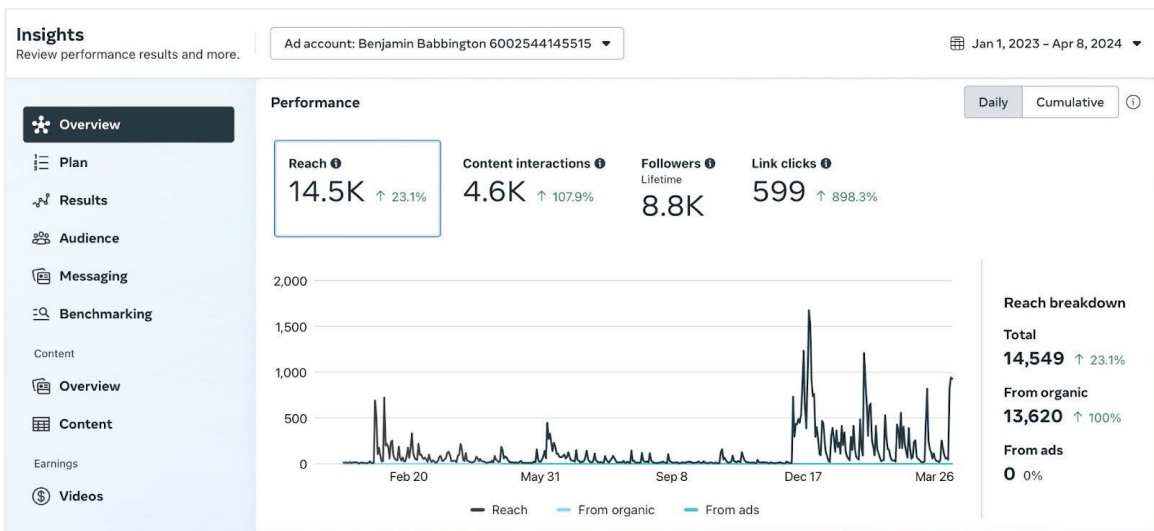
Insights
Review performance results and more.

Ad account: Benjamin Babbington 6002544145515

Jan 1, 2023 – Apr 8, 2024

Overview
Plan
Results
Audience
Messaging
Benchmarking
Content
Overview
Content
Earnings
Videos

Performance

Daily Cumulative

Reach
14.5K ↑ 23.1%

Content interactions
4.6K ↑ 107.9%

Followers
Lifetime
8.8K

Link clicks
599 ↑ 898.3%

2,000
1,500
1,000
500
0

Feb 20 May 31 Sep 8 Dec 17 Mar 26

Reach From organic From ads

Reach breakdown
Total
14,549 ↑ 23.1%
From organic
13,620 ↑ 100%
From ads
0 0%